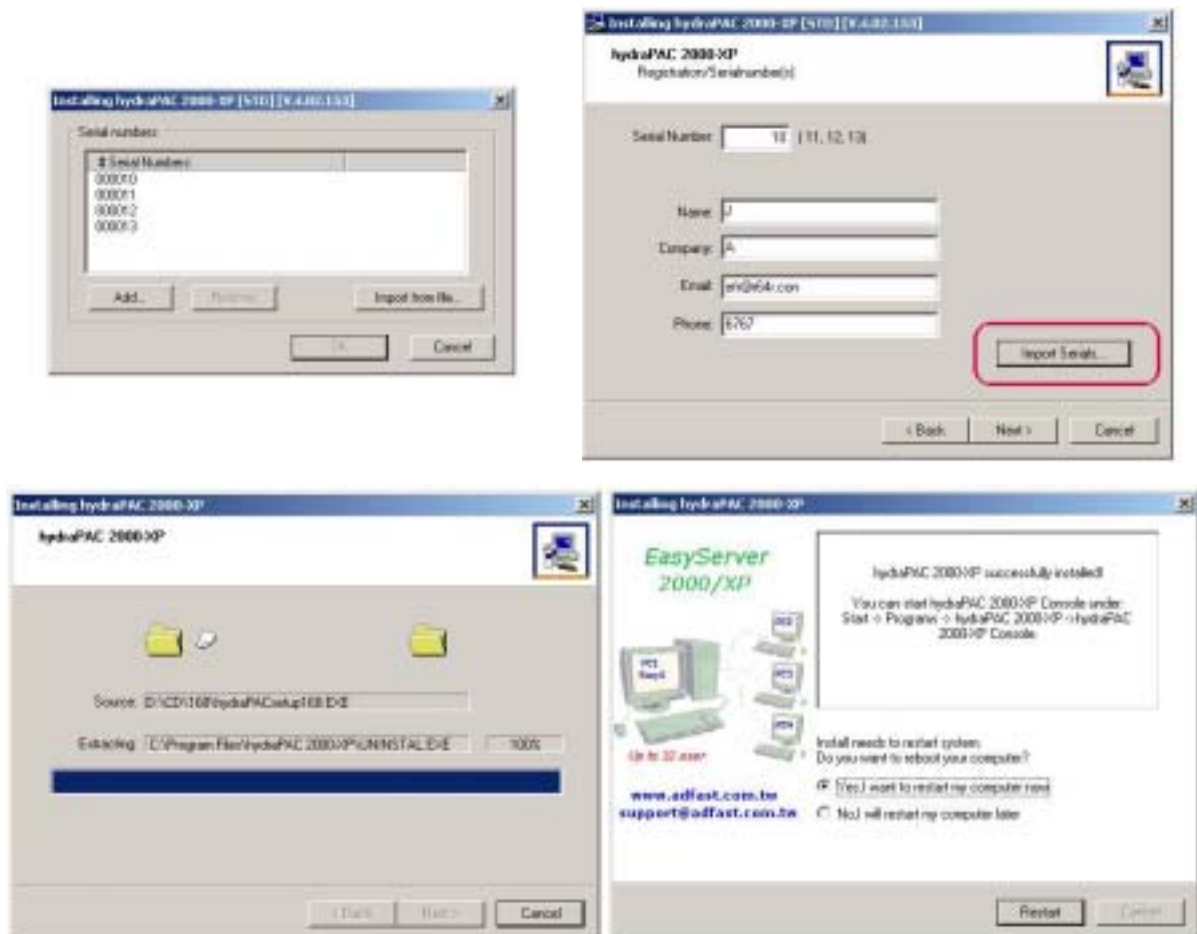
Installing hydraPAC 2000-XP [STD] [V.4.02.153]

Serial numbers

| # Serial Numbers | |
|---|---|
| 000010 | |
| 000011 | |
| 000012 | |
| 000013 | |

Add... Remove Import from file...

OK Cancel

Installing hydraPAC 2000-XP [STD] [V.4.02.153]

hydraPAC 2000-XP
Registration/Serialnumber(s)

Serial Number: 10 (11, 12, 13)

Name: J

Company: A

Email: eri@e54r.com

Phone: 6767

Import Serials...

< Back Next > Cancel

Installing hydraPAC 2000-XP

hydraPAC 2000-XP

Source: D:\CD\168\hydraPACsetup168.EXE

Extracting: C:\Program Files\hydraPAC 2000-XP\UNINSTAL.EXE 100%

< Back Next > Cancel

Installing hydraPAC 2000-XP

EasyServer 2000/XP

PC1 Easy4

PC2

PC3

PC4

Up to 32 user

www.adfast.com.tw
support@adfast.com.tw

hydraPAC 2000-XP successfully installed!

You can start hydraPAC 2000-XP Console under: Start -> Programs -> hydraPAC 2000-XP -> hydraPAC 2000-XP Console.

Install needs to restart system.
Do you want to reboot your computer?

Yes,I want to restart my computer now

No,I will restart my computer later

Restart Cancel